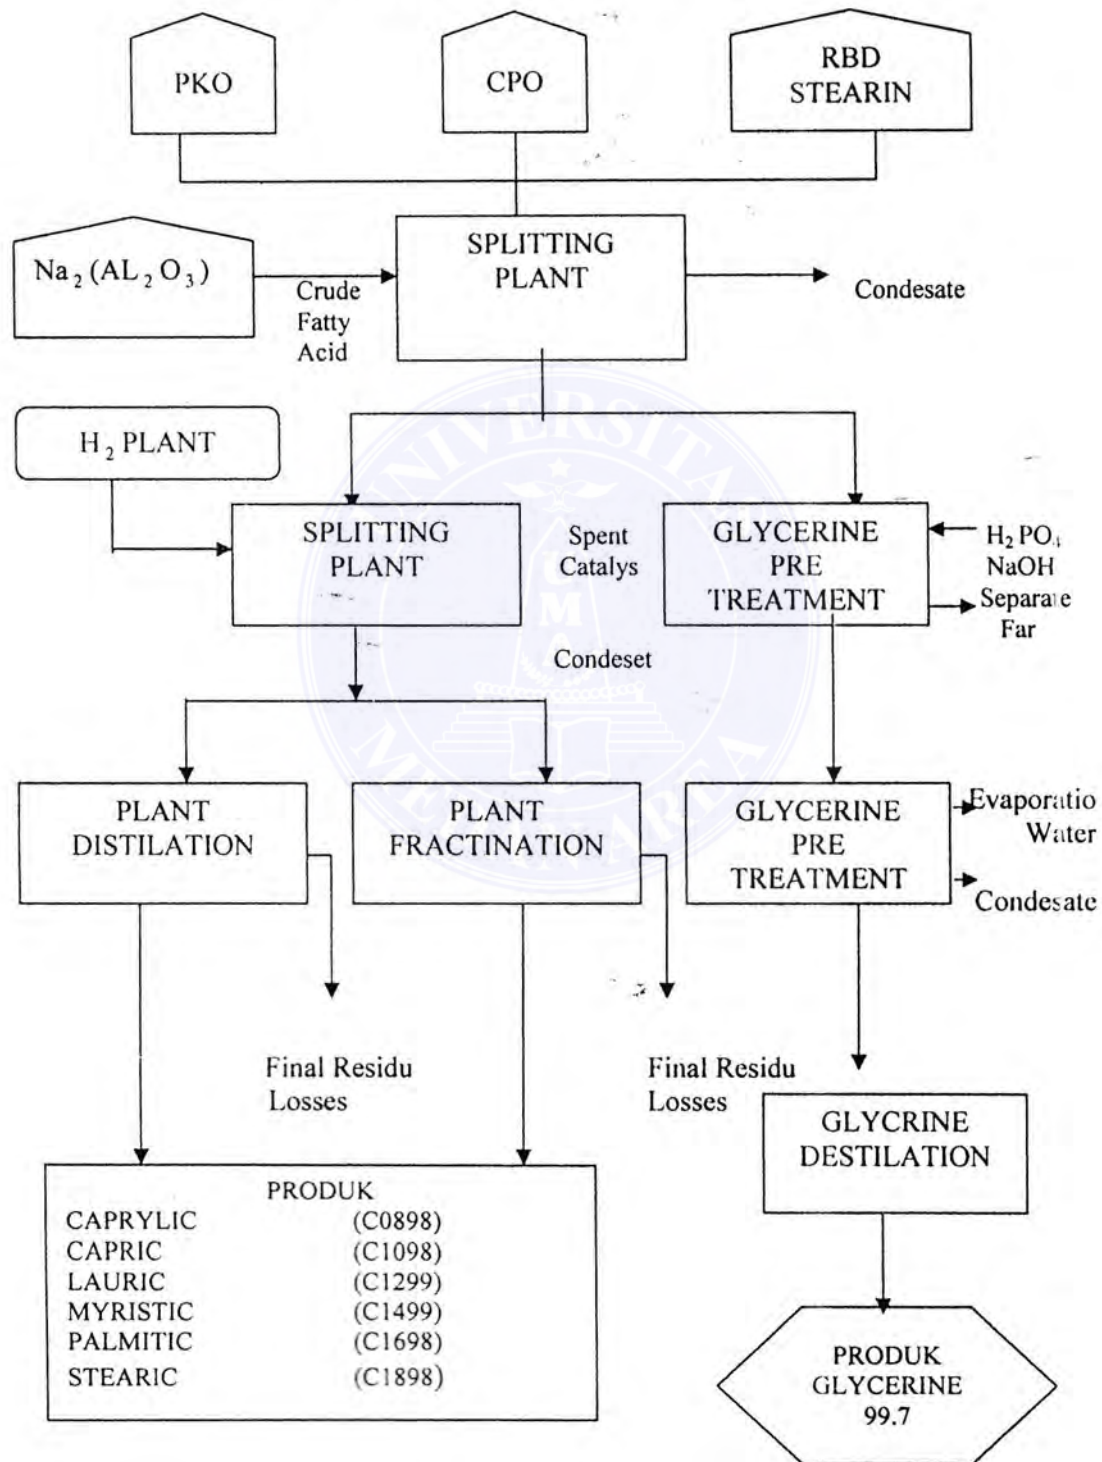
PKO

CPO

RBD STEARIN

$Na_2(AL_2O_3)$

Crude Fatty Acid

SPLITTING PLANT

Condesate

$H_2$ PLANT

SPLITTING PLANT

Spent Catalys

GLYCERINE PRE TREATMENT

$H_2PO_4$ NaOH

Separate Far

Condeset

PLANT DISTILATION

PLANT FRACTINATION

GLYCERINE PRE TREATMENT

Evaporatio Water

Condesate

Final Residu Losses

Final Residu Losses

GLYCRINE DESTILATION

PRODUK

| | |
|---|---|
| CAPRYLIC | (C0898) |
| CAPRIC | (C1098) |
| LAURIC | (C1299) |
| MYRISTIC | (C1499) |
| PALMITIC | (C1698) |
| STEARIC | (C1898) |

PRODUK GLYCERINE 99.7